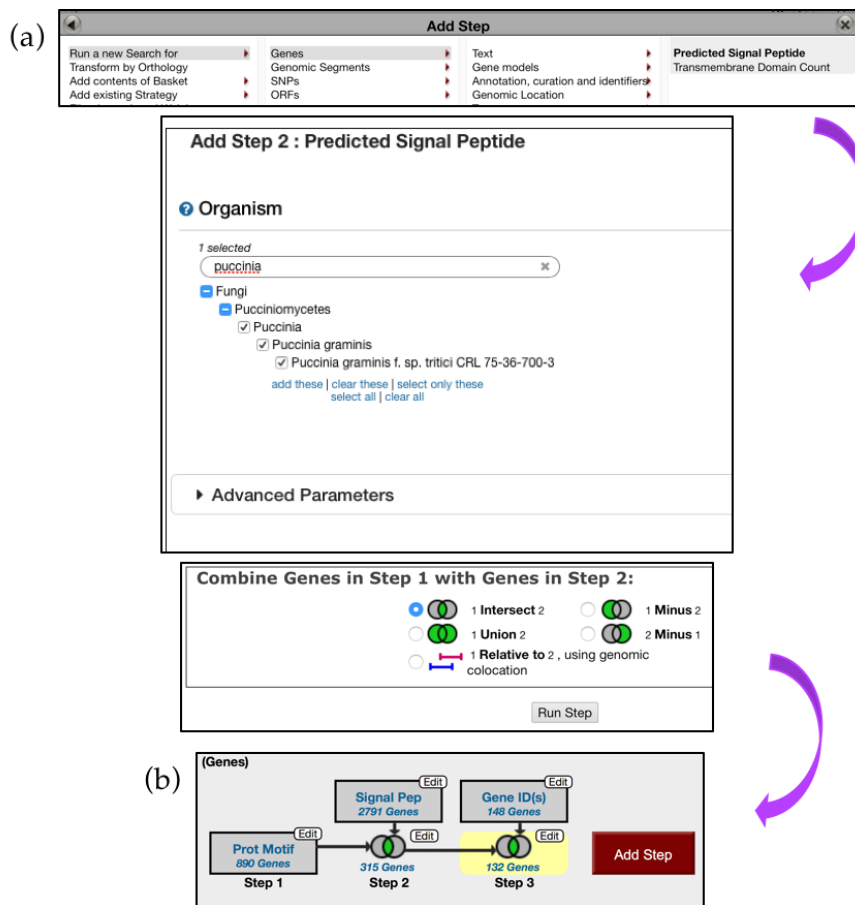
(a)

Add Step

Run a new Search for
Transform by Orthology
Add contents of Basket
Add existing Strategy

Genes
Genomic Segments
SNPs
ORFs

Text
Gene models
Annotation, curation and identifiers
Genomic Location

Predicted Signal Peptide
Transmembrane Domain Count

Add Step 2 : Predicted Signal Peptide

Organism

1 selected
puccinia
Fungi
Pucciniomycetes
Puccinia
Puccinia graminis
Puccinia graminis f. sp. tritici CRL 75-36-700-3
add these | clear these | select only these
select all | clear all

Advanced Parameters

Combine Genes in Step 1 with Genes in Step 2:

1 Intersect 2
1 Minus 2
1 Union 2
2 Minus 1
1 Relative to 2 , using genomic colocation

Run Step

(b)

(Genes)

Signal Pep
2791 Genes
Edit

Gene ID(s)
148 Genes
Edit

Prot Motif
890 Genes
Edit

Edit
315 Genes

Edit
132 Genes

Add Step

Step 1
Step 2
Step 3